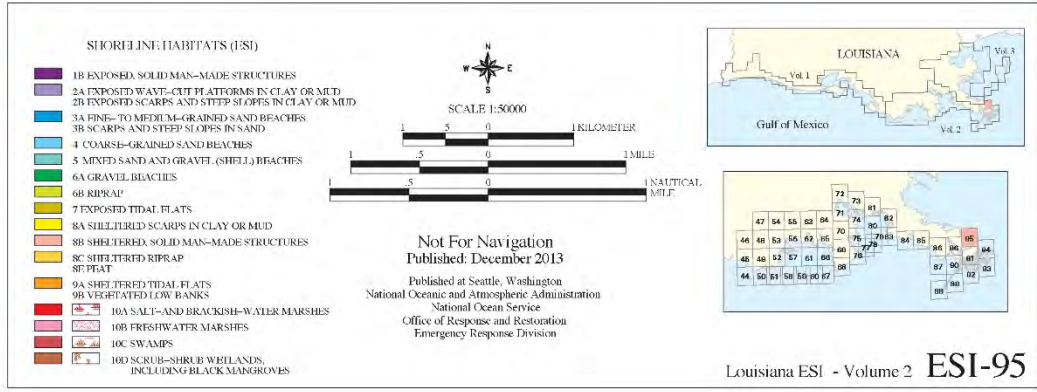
SHORELINE HABITATS (ESI)

1B EXPOSED, SOLID MAN-MADE STRUCTURES
2A EXPOSED WAVE-CUT PLATFORMS IN CLAY OR MUD
2B EXPOSED SCARPS AND STEEP SLOPES IN CLAY OR MUD
3A FINE- TO MEDIUM-GRAINED SAND BEACHES
3B SCARPS AND STEEP SLOPES IN SAND
4 COARSE-GRAINED SAND BEACHES
5 MIXED SAND AND GRAVEL (SHELL) BEACHES
6A GRAVEL BEACHES
6B RIPRAP
7 EXPOSED TIDAL FLATS
8A SHELTERED SCARPS IN CLAY OR MUD
8B SHELTERED, SOLID MAN-MADE STRUCTURES
8C SHELTERED RIPRAP
8E PEAT
9A SHELTERED TIDAL FLATS
9B VEGETATED LOW BANKS
10A SALT- AND BRACKISH-WATER MARSHES
10B FRESHWATER MARSHES
10C SWAMPS
10D SCRUB-SHRUB WETLANDS, INCLUDING BLACK MANGROVES

N
W E
S

SCALE 1:50000
1 .5 0 1 KILOMETER
1 .5 0 1 MILE
1 .5 0 1 NAUTICAL MILE

Not For Navigation
Published: December 2013

Published at Seattle, Washington
National Oceanic and Atmospheric Administration
National Ocean Service
Office of Response and Restoration
Emergency Response Division

LOUISIANA
Vol. 1
Vol. 3
Vol. 2
Gulf of Mexico

72 73 81 47 54 55 83 84 71 74 82 80 70 46 48 53 56 62 65 75 76 79 63 84 85 86 95 64 69 77 45 49 52 57 61 66 78 91 68 87 90 93 44 50 51 58 59 60 67 92 88 89

Louisiana ESI - Volume 2 ESI-95